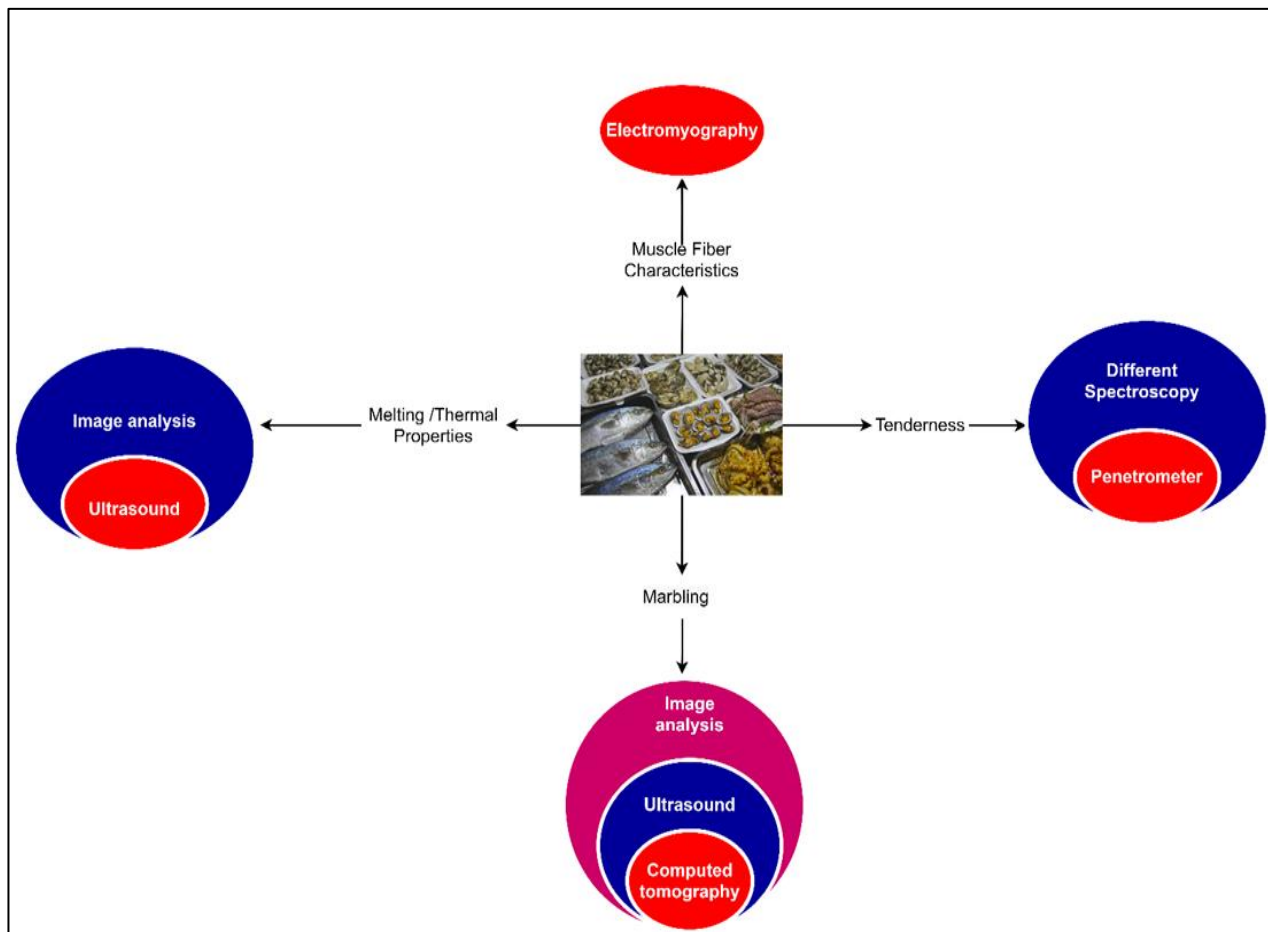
Electromyography

Muscle Fiber Characteristics

Image analysis

Ultrasound

Melting /Thermal Properties

Tenderness

Different Spectroscopy

Penetrometer

Marbling

Image analysis

Ultrasound

Computed tomography